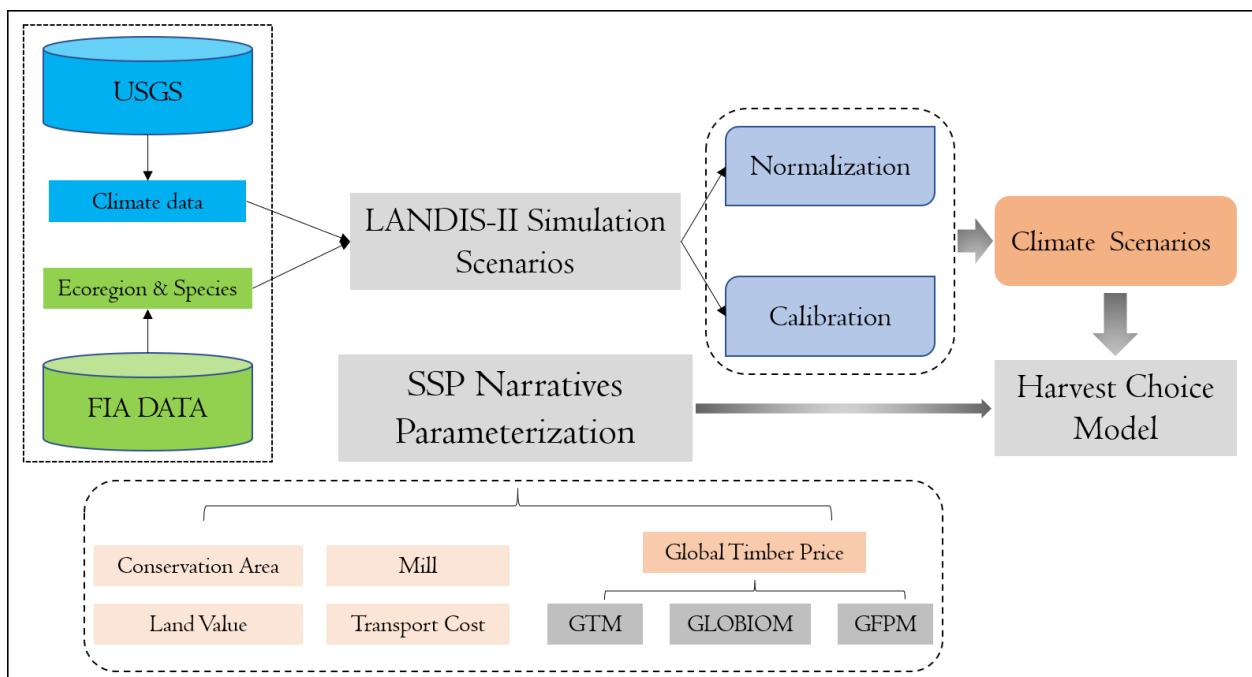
USGS

Climate data

Ecoregion & Species

FIA DATA

LANDIS-II Simulation Scenarios

Normalization

Calibration

Climate Scenarios

SSP Narratives Parameterization

Harvest Choice Model

Conservation Area

Mill

Global Timber Price

Land Value

Transport Cost

GTM

GLOBIOM

GFPM